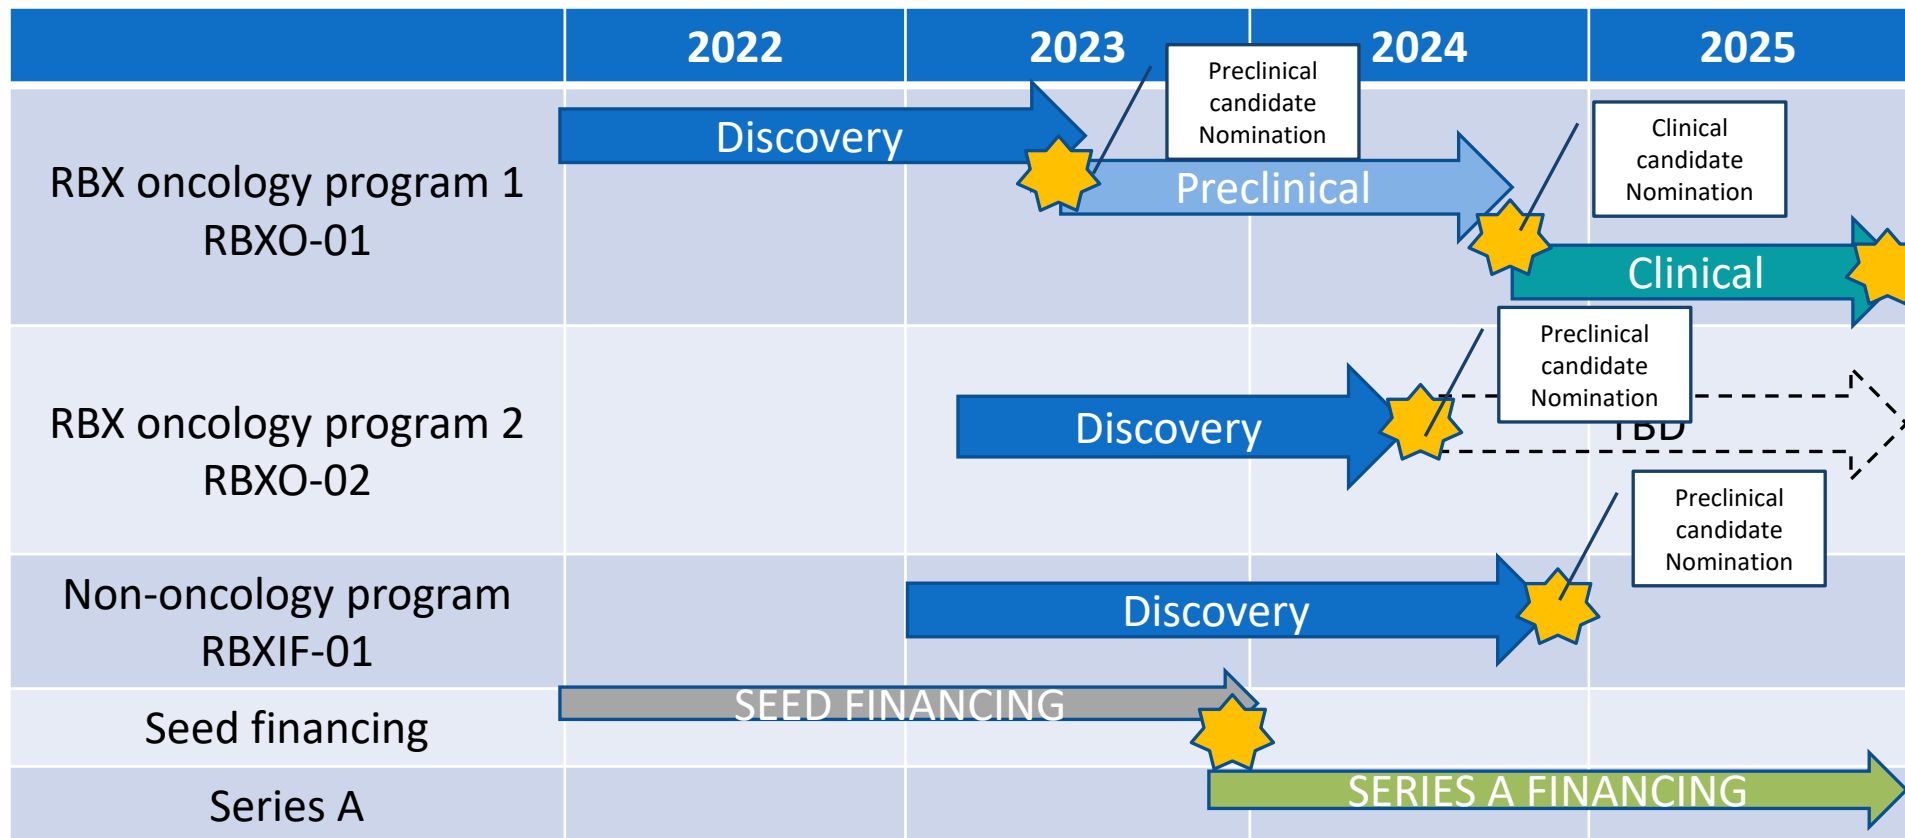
| | 2022 | 2023 | 2024 | 2025 |
|---|---|---|---|---|
| RBX oncology program 1 RBXO-01 | | | | |
| RBX oncology program 2 RBXO-02 | | | | |
| Non-oncology program RBXIF-01 | | | | |
| Seed financing | | | | |
| Series A | | | | |

Discovery

Preclinical candidate Nomination

Preclinical

Clinical candidate Nomination

Clinical

Discovery

Preclinical candidate Nomination

TBD

Preclinical candidate Nomination

Discovery

SEED FINANCING

SERIES A FINANCING